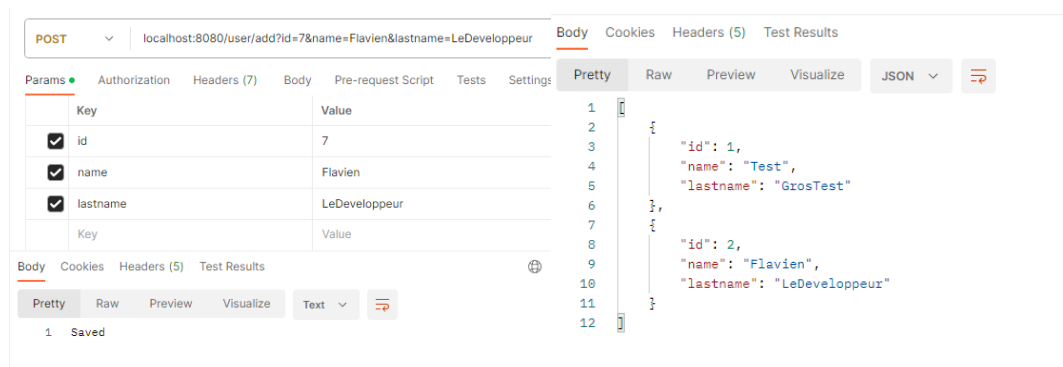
POST localhost:8080/user/add?id=7&name=Flavien&lastname=LeDeveloppeur

Params Authorization Headers (7) Body Pre-request Script Tests Settings

| | Key | Value |
|---|---|---|
| ☑ | id | 7 |
| ☑ | name | Flavien |
| ☑ | lastname | LeDeveloppeur |
| | Key | Value |

Body Cookies Headers (5) Test Results

Pretty Raw Preview Visualize Text

1 Saved

Body Cookies Headers (5) Test Results

Pretty Raw Preview Visualize JSON

1 [
2 {
3 "id": 1,
4 "name": "Test",
5 "lastname": "GrosTest"
6 },
7 {
8 "id": 2,
9 "name": "Flavien",
10 "lastname": "LeDeveloppeur"
11 }
12 ]